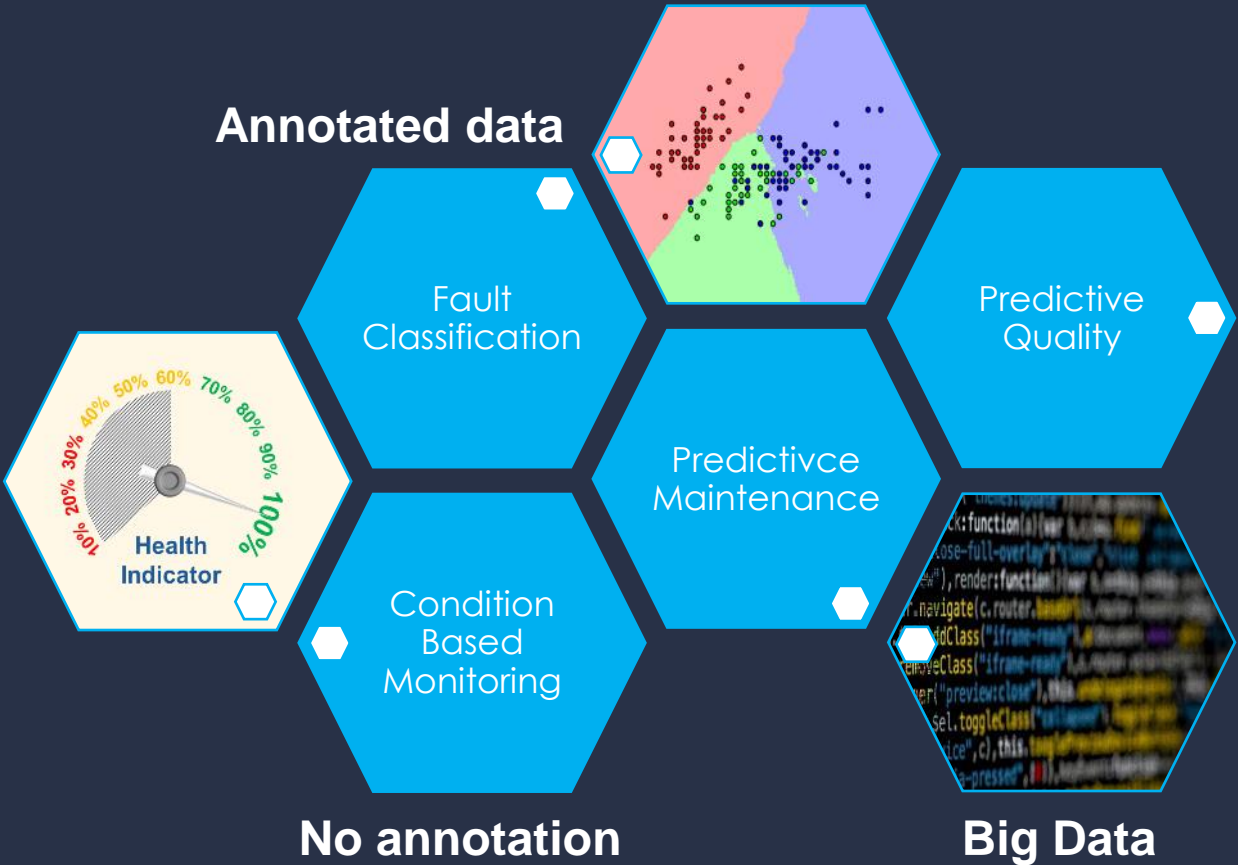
Annotated data

Fault Classification

Predictive Quality

10% 20% 30% 40% 50% 60% 70% 80% 90% 100%

Health Indicator

Predictivce Maintenance

Condition Based Monitoring

ck:function(a){var
lose-full-overlay").
"#"),render:function
.navigate(c.router.
ddClass("iframe-ready")
emoveClass("iframe-ready")
er("preview:close"),this.
sel.toggleClass(
ice",c),this.
a-pressed",

No annotation

Big Data